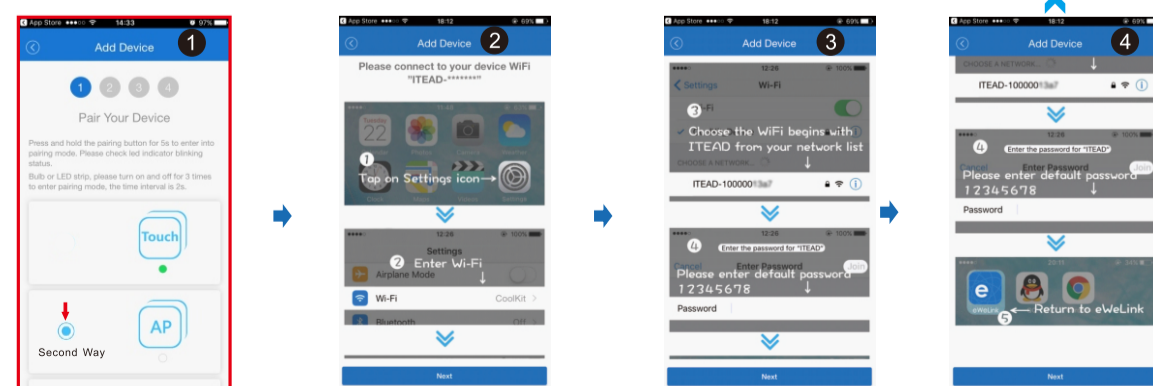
App Store 14:33 97%
Add Device
1
1 2 3 4
Pair Your Device
Press and hold the pairing button for 5s to enter into pairing mode. Please check led indicator blinking status.
Bulb or LED strip, please turn on and off for 3 times to enter pairing mode, the time interval is 2s.
Touch
Second Way
AP

App Store 18:12 69%
Add Device
2
Please connect to your device WiFi "ITEAD-*******"
22
1 Tap on Settings icon
Settings
2 Enter Wi-Fi
Airplane Mode
Wi-Fi CoolKit
Bluetooth Off
Next

App Store 18:12 69%
Add Device
3
Settings Wi-Fi
3 Choose the WiFi begins with ITEAD from your network list
CHOOSE A NETWORK...
ITEAD-100000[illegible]
4 Enter the password for "ITEAD"
Cancel Enter Password Join
Please enter default password 12345678
Password
Next

App Store 18:12 69%
Add Device
4
CHOOSE A NETWORK...
ITEAD-100000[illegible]
4 Enter the password for "ITEAD"
Cancel Enter Password Join
Please enter default password 12345678
Password
e
eWeLink
5 Return to eWeLink
Next